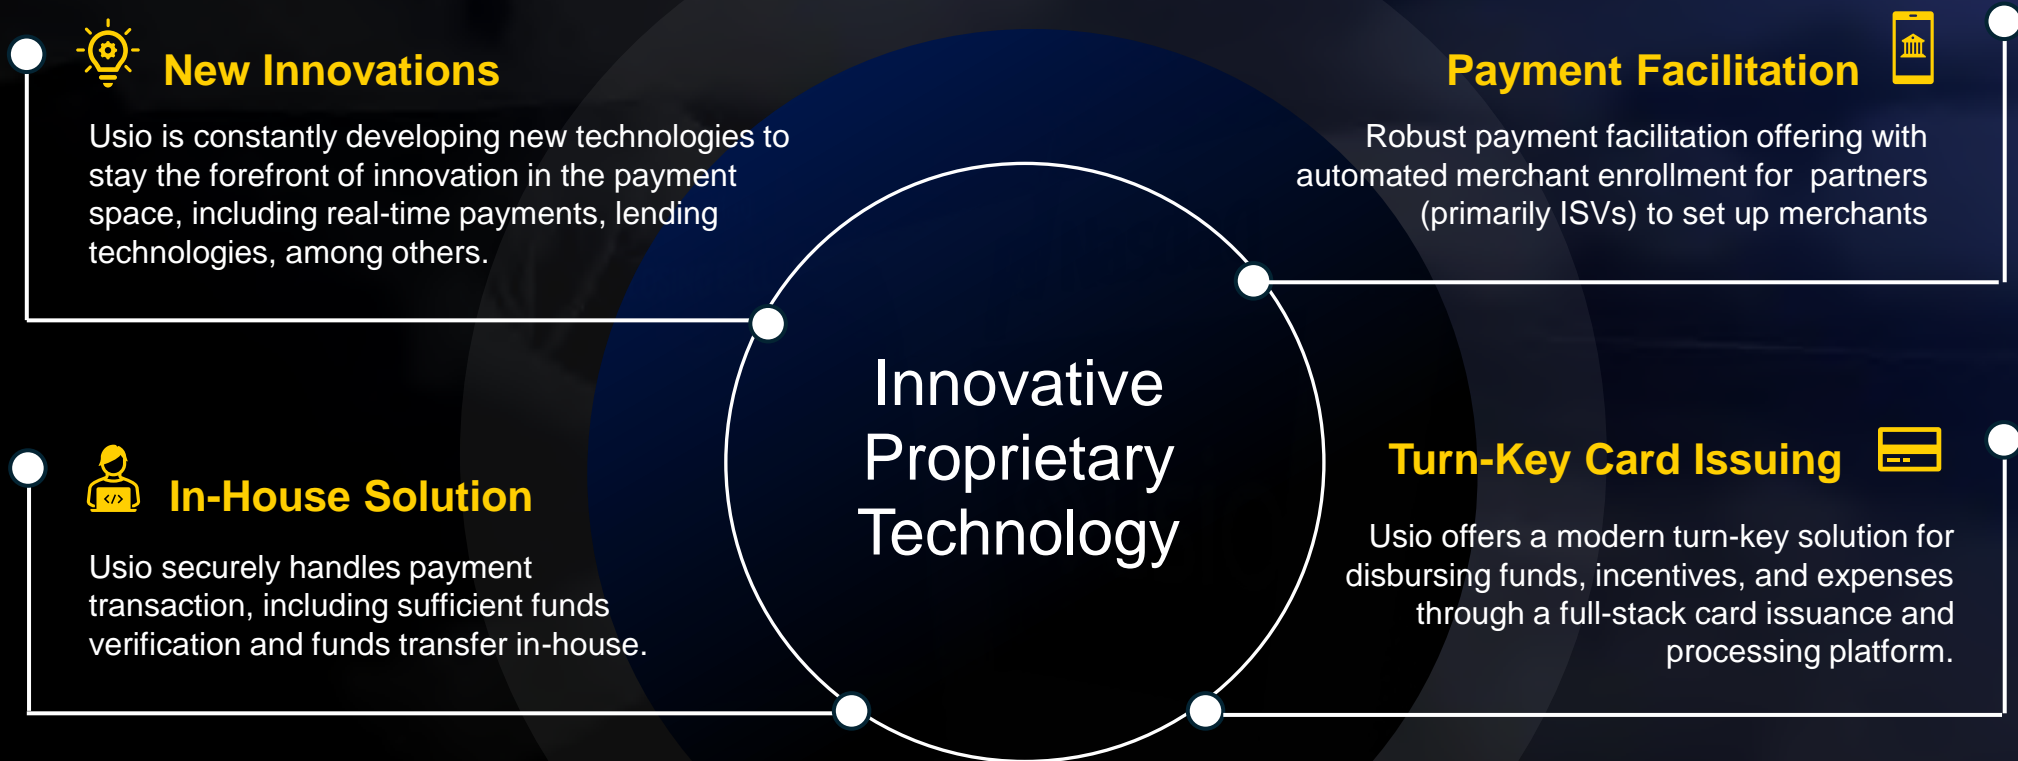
New Innovations

Usio is constantly developing new technologies to stay the forefront of innovation in the payment space, including real-time payments, lending technologies, among others.

Payment Facilitation

Robust payment facilitation offering with automated merchant enrollment for  partners (primarily ISVs) to set up merchants

Innovative Proprietary Technology

In-House Solution

Usio securely handles payment transaction, including sufficient funds verification and funds transfer in-house.

Turn-Key Card Issuing

Usio offers a modern turn-key solution for disbursing funds, incentives, and expenses through a full-stack card issuance and processing platform.